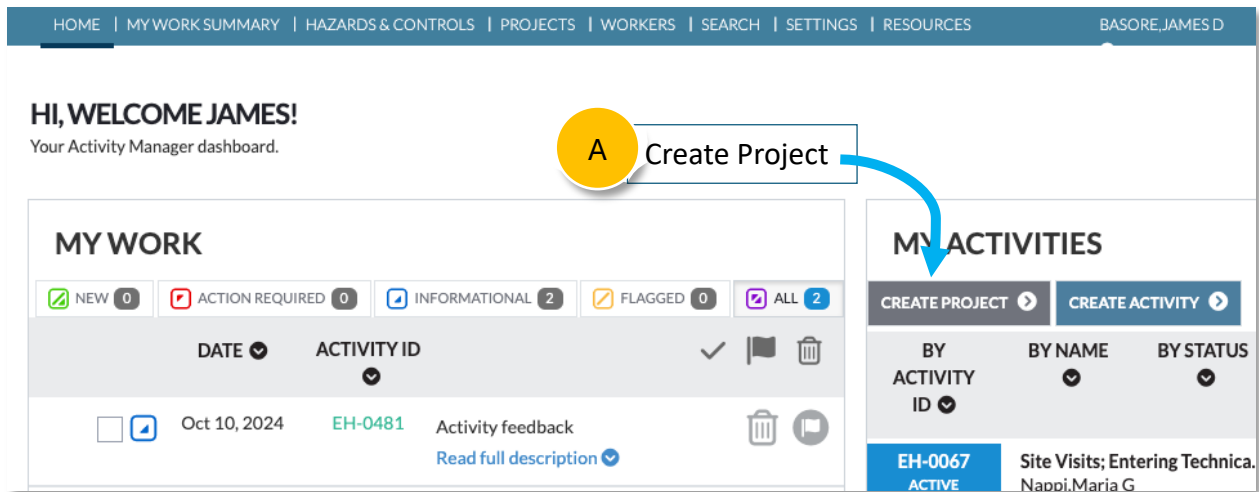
HOME | MY WORK SUMMARY | HAZARDS & CONTROLS | PROJECTS | WORKERS | SEARCH | SETTINGS | RESOURCES

BASORE,JAMES D

HI, WELCOME JAMES!

Your Activity Manager dashboard.

A

Create Project

MY WORK

NEW 0

ACTION REQUIRED 0

INFORMATIONAL 2

FLAGGED 0

ALL 2

DATE

ACTIVITY ID

Oct 10, 2024

EH-0481

Activity feedback

Read full description

MY ACTIVITIES

CREATE PROJECT

CREATE ACTIVITY

BY ACTIVITY ID

BY NAME

BY STATUS

EH-0067

ACTIVE

Site Visits; Entering Technica.

Nappi,Maria G